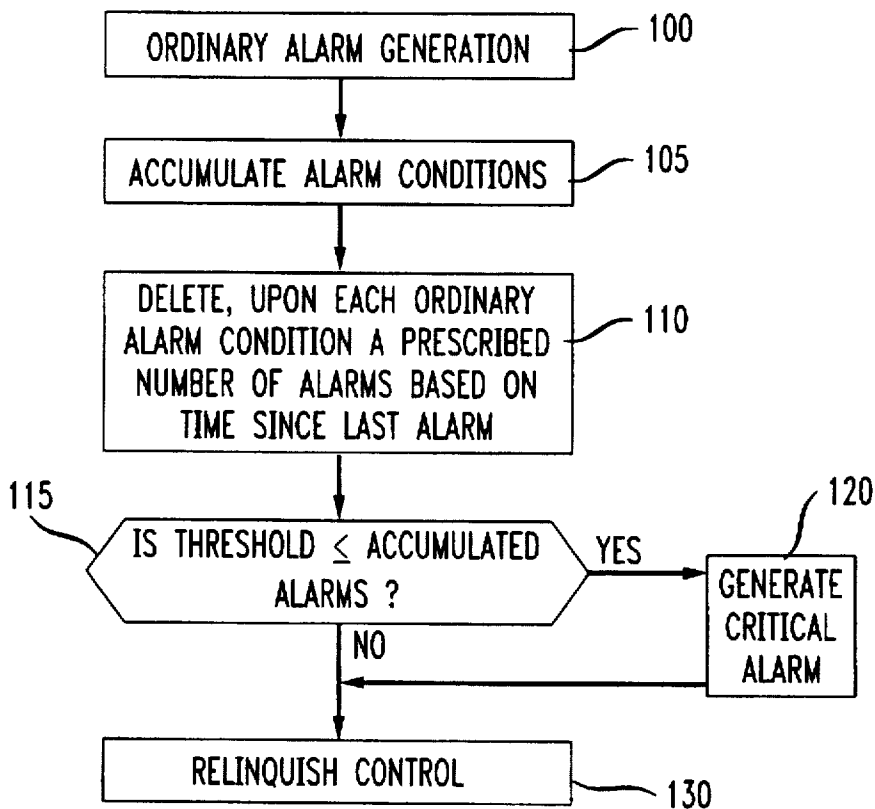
ORDINARY ALARM GENERATION

100

ACCUMULATE ALARM CONDITIONS

105

DELETE, UPON EACH ORDINARY ALARM CONDITION A PRESCRIBED NUMBER OF ALARMS BASED ON TIME SINCE LAST ALARM

110

115

IS THRESHOLD $\leq$ ACCUMULATED ALARMS ?

YES

120

GENERATE CRITICAL ALARM

NO

RELINQUISH CONTROL

130